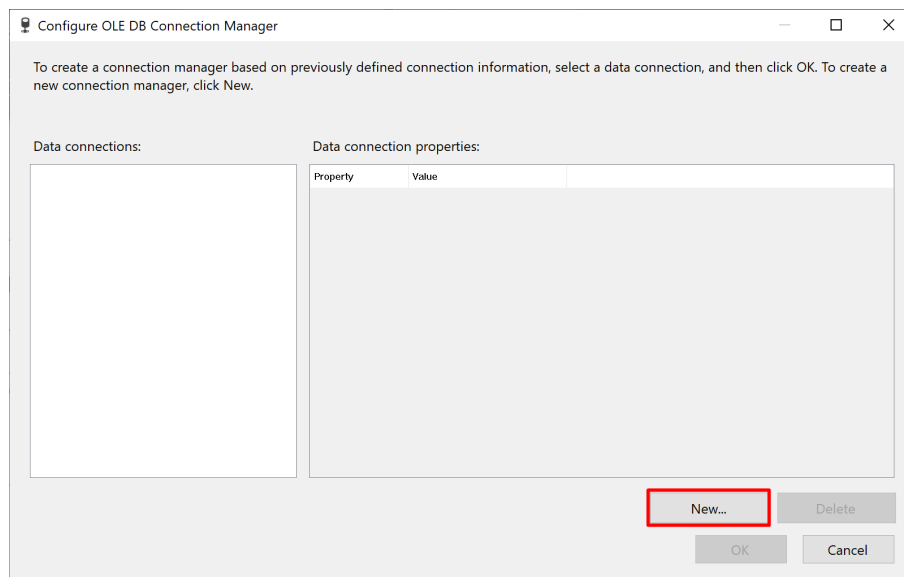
Configure OLE DB Connection Manager

To create a connection manager based on previously defined connection information, select a data connection, and then click OK. To create a new connection manager, click New.

Data connections:

Data connection properties:

| Property | Value |
|---|---|

New...

Delete

OK

Cancel